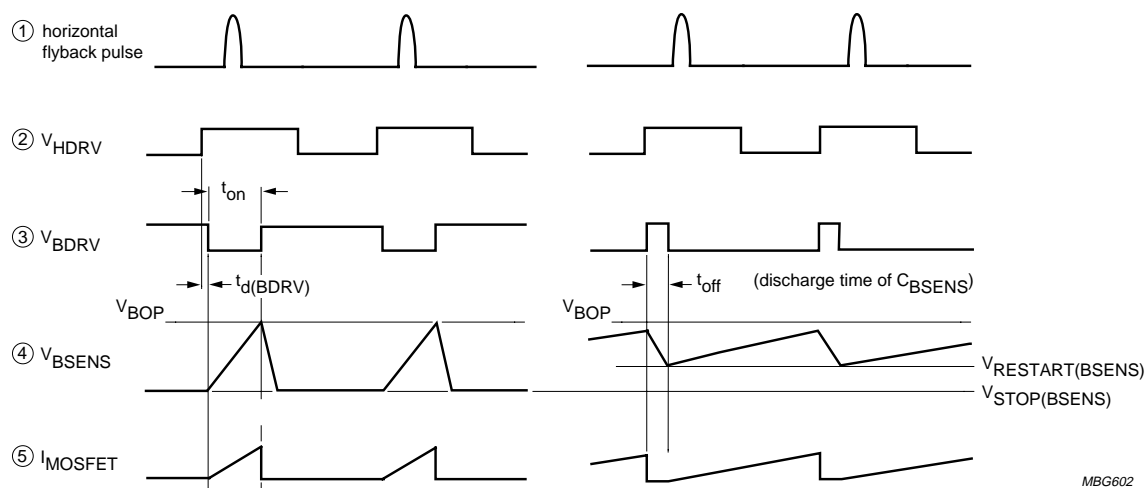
① horizontal flyback pulse

② $V_{HDRV}$

$t_{on}$

③ $V_{BDRV}$

$t_{d(BDRV)}$

$t_{off}$

(discharge time of $C_{BSENS}$)

$V_{BOP}$

$V_{BOP}$

④ $V_{BSENS}$

$V_{RESTART(BSENS)}$

$V_{STOP(BSENS)}$

⑤ $I_{MOSFET}$

MBG602